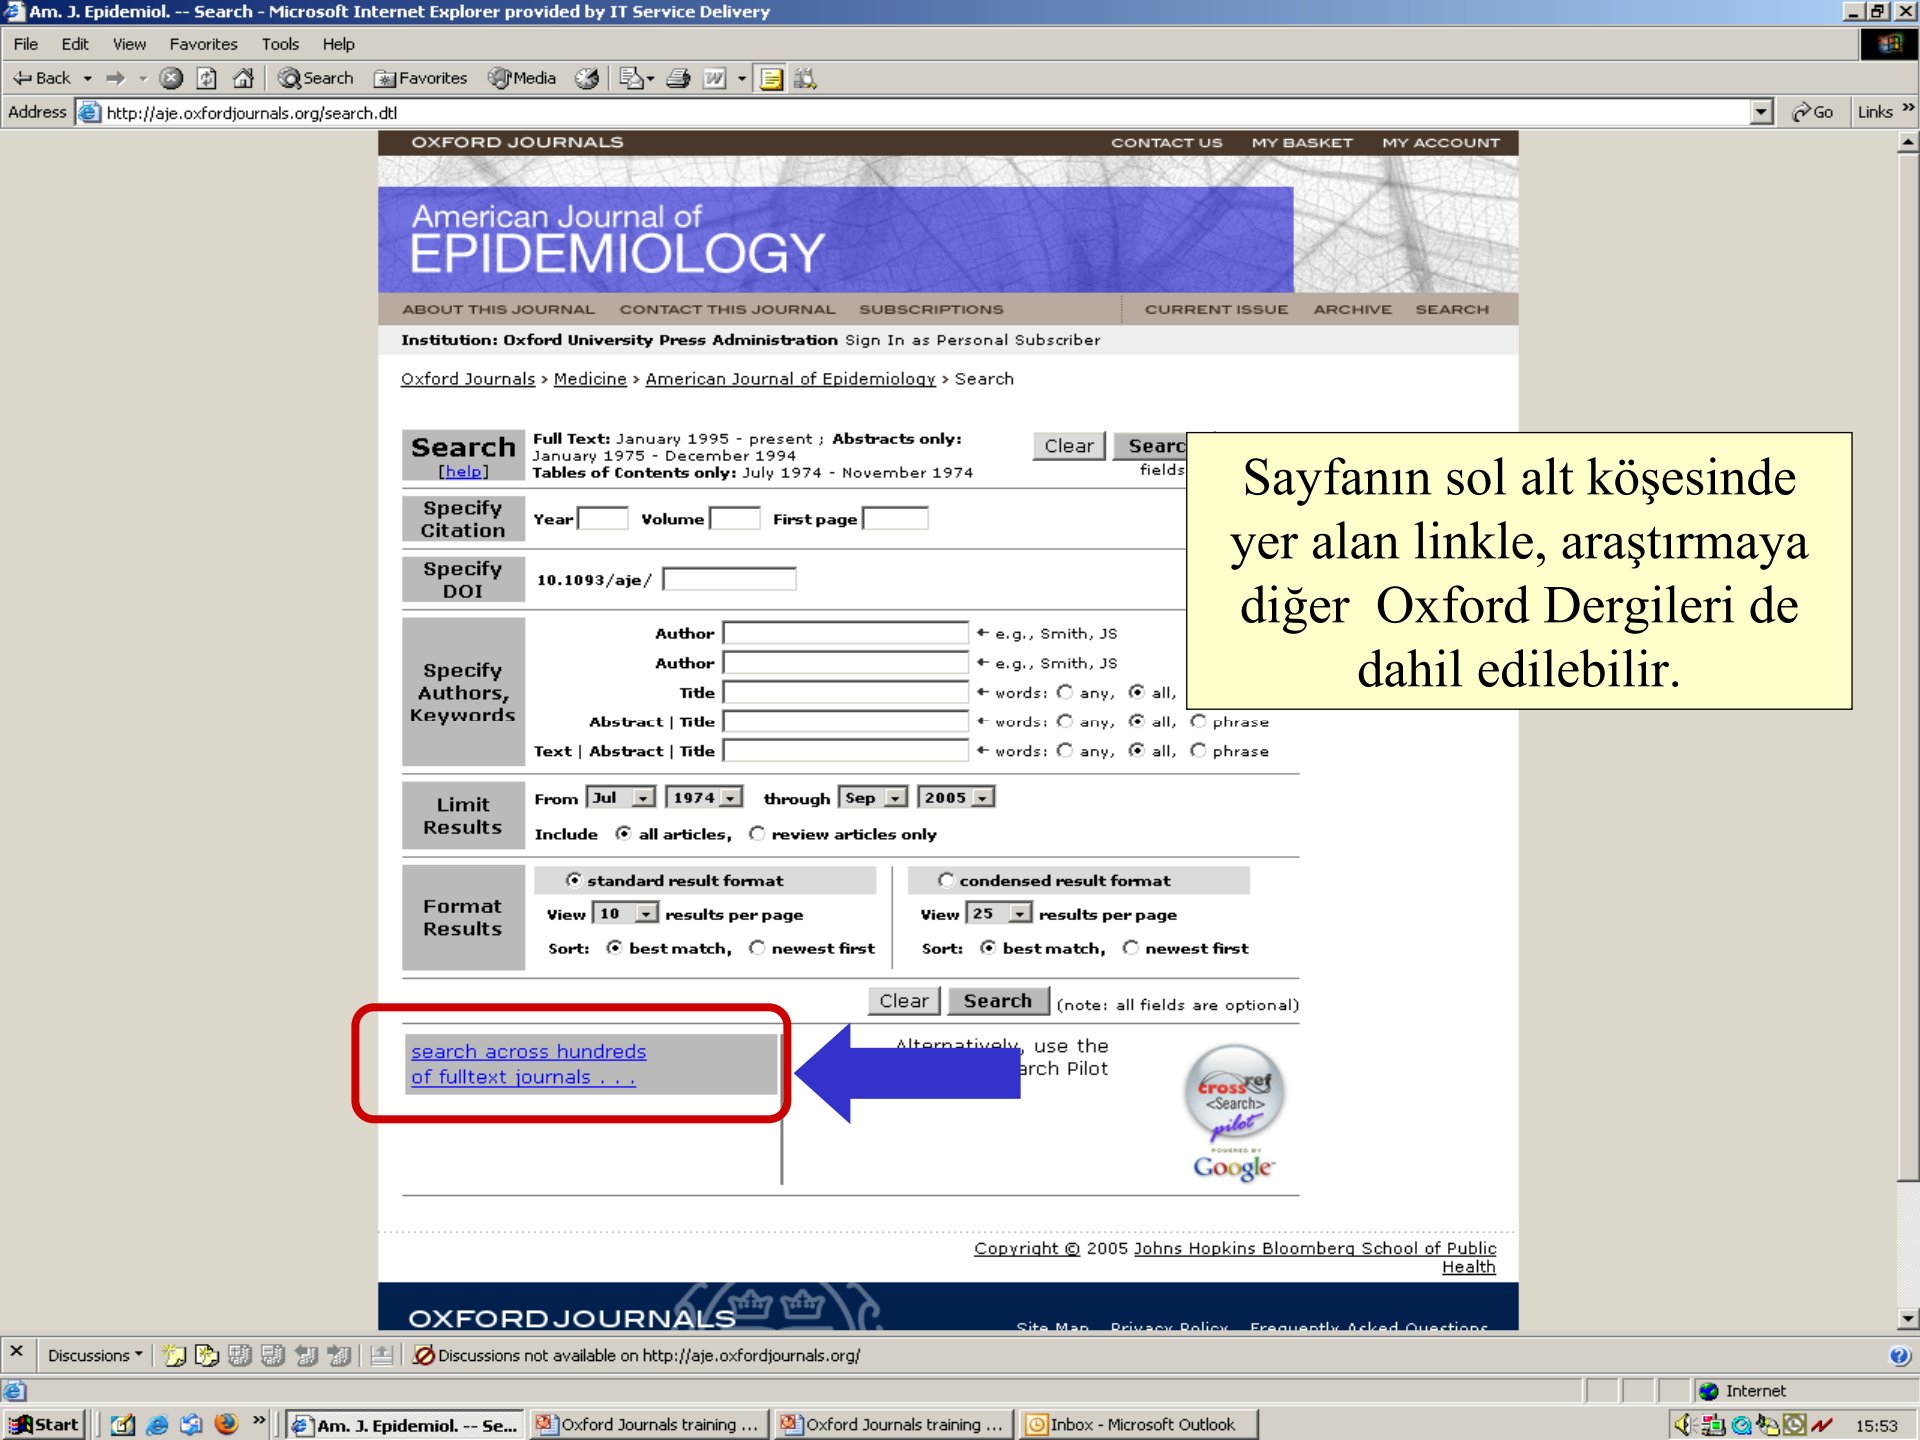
Am. J. Epidemiol. -- Search - Microsoft Internet Explorer provided by IT Service Delivery

File Edit View Favorites Tools Help

Back Search Favorites Media

Address http://aje.oxfordjournals.org/search.dtl Go Links

OXFORD JOURNALS CONTACT US MY BASKET MY ACCOUNT

American Journal of EPIDEMIOLOGY

ABOUT THIS JOURNAL CONTACT THIS JOURNAL SUBSCRIPTIONS CURRENT ISSUE ARCHIVE SEARCH

Institution: Oxford University Press Administration Sign In as Personal Subscriber

Oxford Journals > Medicine > American Journal of Epidemiology > Search

Search [help] Full Text: January 1995 - present ; Abstracts only: January 1975 - December 1994 Tables of Contents only: July 1974 - November 1974 Clear Searc fields

Sayfanın sol alt köşesinde yer alan linkle, araştırmaya diğer Oxford Dergileri de dahil edilebilir.

Specify Citation Year Volume First page

Specify DOI 10.1093/aje/

Specify Authors, Keywords
Author ← e.g., Smith, JS
Author ← e.g., Smith, JS
Title ← words: any, all,
Abstract | Title ← words: any, all, phrase
Text | Abstract | Title ← words: any, all, phrase

Limit Results From Jul 1974 through Sep 2005
Include all articles, review articles only

Format Results
standard result format
View 10 results per page
Sort: best match, newest first
condensed result format
View 25 results per page
Sort: best match, newest first

Clear Search (note: all fields are optional)

search across hundreds of fulltext journals . . .

Alternatively, use the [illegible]arch Pilot

crossref <Search> pilot POWERED BY Google

Copyright © 2005 Johns Hopkins Bloomberg School of Public Health

OXFORD JOURNALS Site Map Privacy Policy Frequently Asked Questions

Discussions Discussions not available on http://aje.oxfordjournals.org/

Internet

Start Am. J. Epidemiol. -- Se... Oxford Journals training ... Oxford Journals training ... Inbox - Microsoft Outlook 15:53